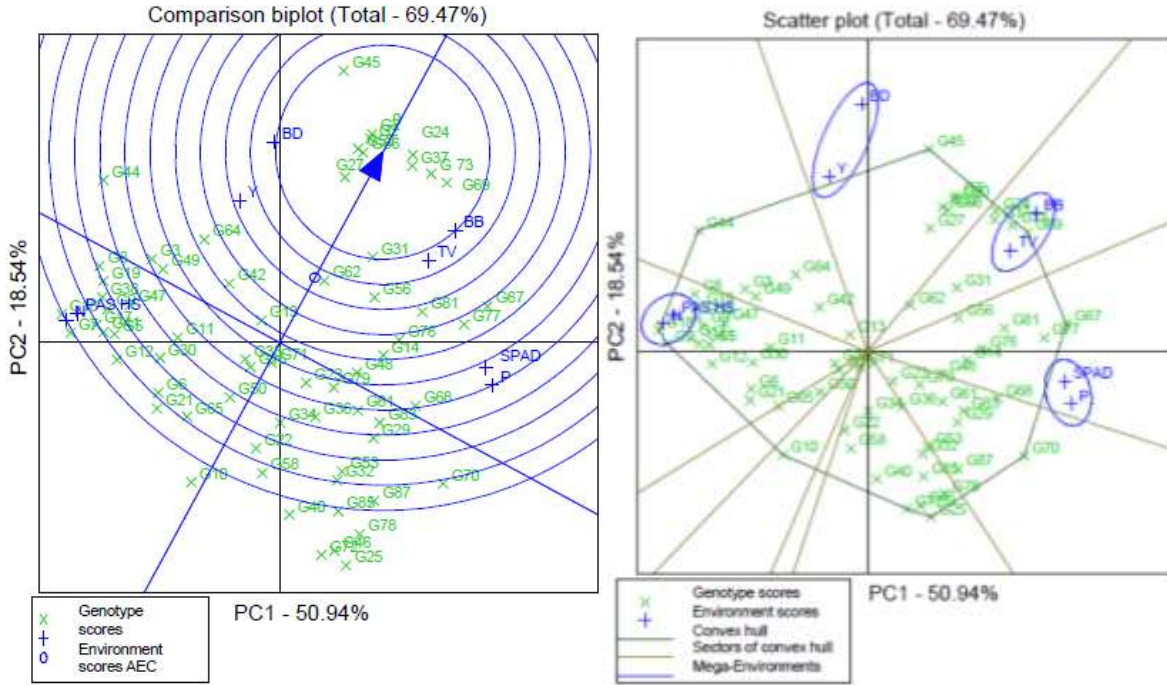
Comparison biplot (Total - 69.47%)

G45
BD
G24
G27
G37
G 73
G69
G44
Y
G64
BB
G31
G3
G49
TV
G42
G62
G19
G47
G56
G81
G67
PAS HS
G13
G77
G11
G76
G12
G30
G14
G48
SPAD
G6
G50
G23
G79
P
G21
G65
G61
G68
G34
G36
G82
G29
G22
G10
G58
G53
G32
G70
G87
G40
G88
G78
G46
G25
PC1 - 50.94%
PC2 - 18.54%

Genotype scores
Environment scores AEC

Scatter plot (Total - 69.47%)

BD
G45
Y
BB
G27
TV
G44
G31
G64
G62
G67
G42
G56
G81
G77
PAS HS
G13
G76
G11
G12
SPAD
P
G6
G21
G65
G34
G36
G68
G22
G58
G70
G10
G87
G40
G25
PC1 - 50.94%
PC2 - 18.54%

Genotype scores
Environment scores
Convex hull
Sectors of convex hull
Mega-Environments